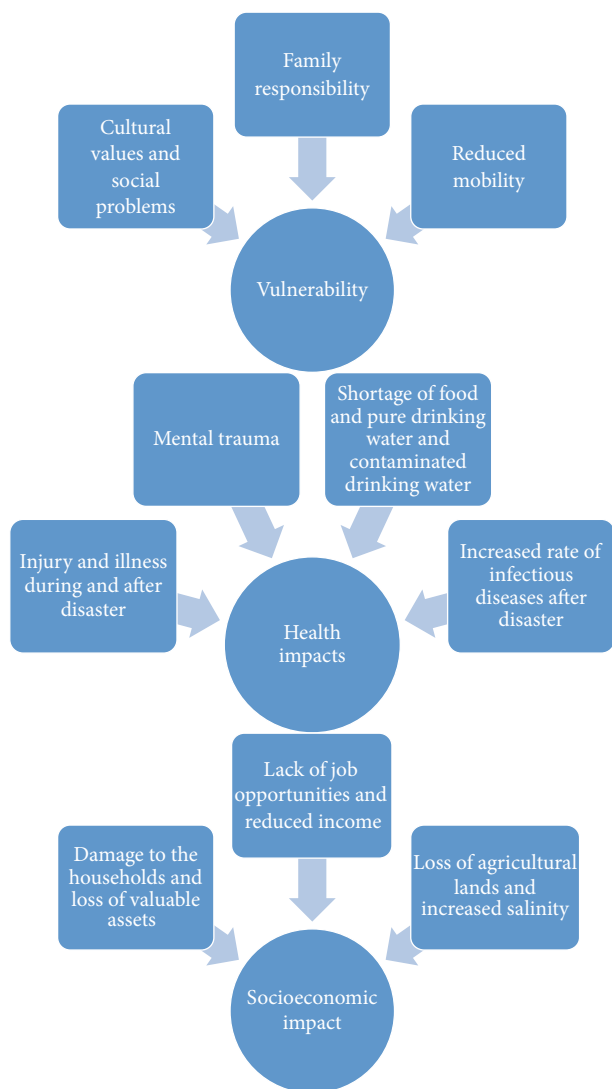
Family responsibility

Cultural values and social problems

Reduced mobility

Vulnerability

Mental trauma

Shortage of food and pure drinking water and contaminated drinking water

Injury and illness during and after disaster

Increased rate of infectious diseases after disaster

Health impacts

Lack of job opportunities and reduced income

Damage to the households and loss of valuable assets

Loss of agricultural lands and increased salinity

Socioeconomic impact